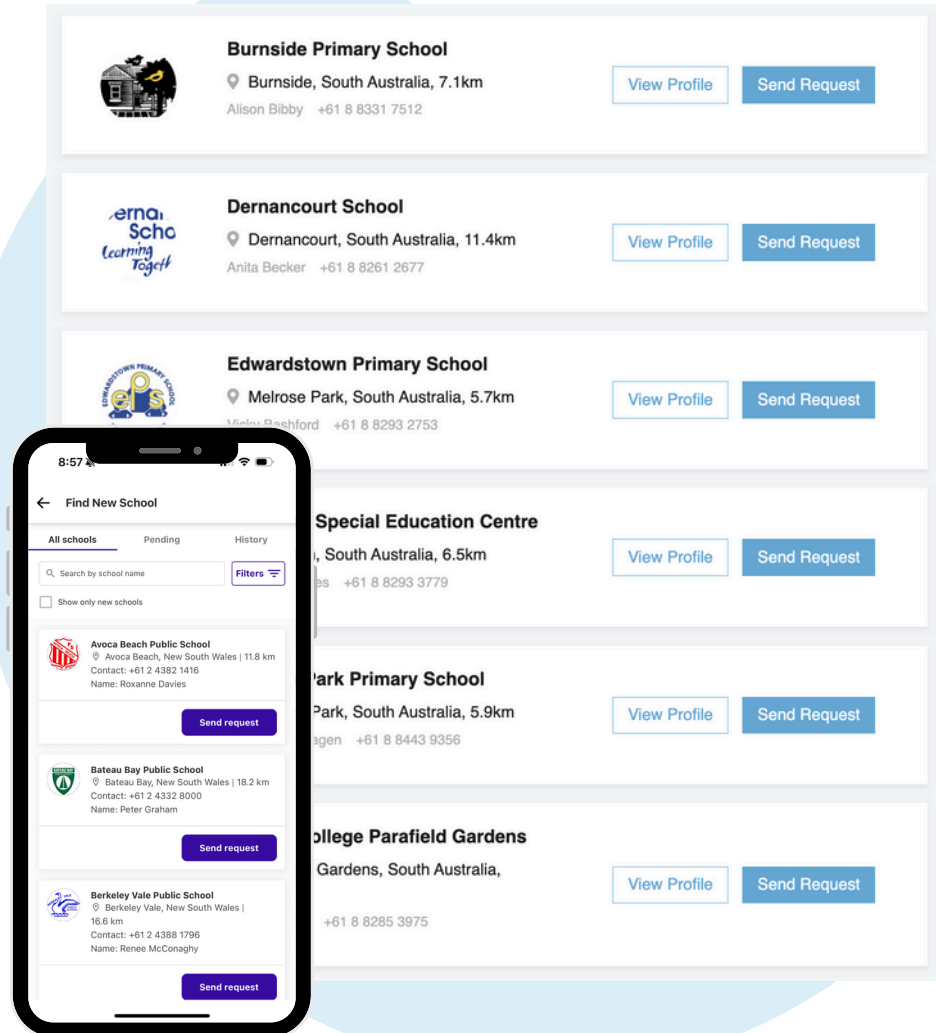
Burnside Primary School
Burnside, South Australia, 7.1km
Alison Bibby +61 8 8331 7512
View Profile
Send Request

ernai Scho Learning Togeth
Dernancourt School
Dernancourt, South Australia, 11.4km
Anita Becker +61 8 8261 2677
View Profile
Send Request

EDWARDSTOWN PRIMARY SCHOOL eps
Edwardstown Primary School
Melrose Park, South Australia, 5.7km
Vicky Rashford +61 8 8293 2753
View Profile
Send Request

Special Education Centre
, South Australia, 6.5km
es +61 8 8293 3779
View Profile
Send Request

Park Primary School
Park, South Australia, 5.9km
agen +61 8 8443 9356
View Profile
Send Request

ollege Parafield Gardens
Gardens, South Australia,
+61 8 8285 3975
View Profile
Send Request

8:57
Find New School
All schools
Pending
History
Search by school name
Filters
Show only new schools

Avoca Beach Public School
Avoca Beach, New South Wales | 11.8 km
Contact: +61 2 4382 1416
Name: Roxanne Davies
Send request

Bateau Bay Public School
Bateau Bay, New South Wales | 18.2 km
Contact: +61 2 4332 8000
Name: Peter Graham
Send request

Berkeley Vale Public School
Berkeley Vale, New South Wales | 16.6 km
Contact: +61 2 4388 1796
Name: Renee McConaghy
Send request